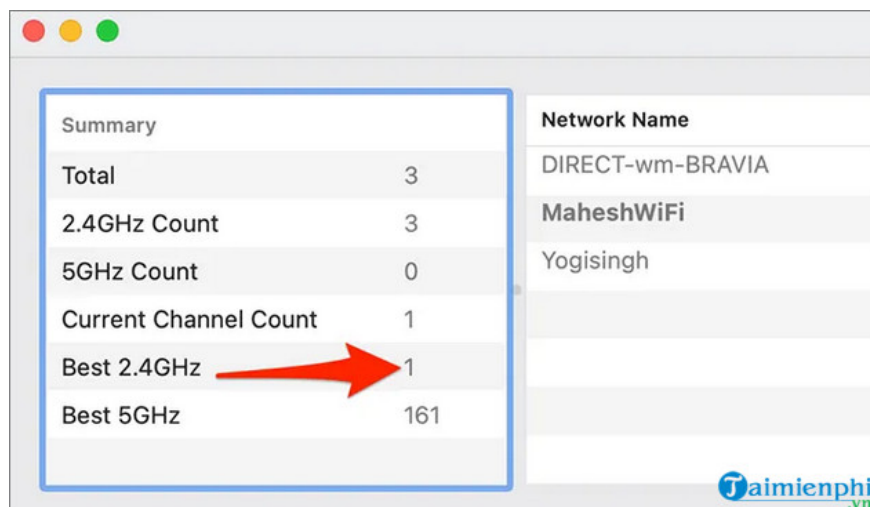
| Summary | |
|---|---|
| Total | 3 |
| 2.4GHz Count | 3 |
| 5GHz Count | 0 |
| Current Channel Count | 1 |
| Best 2.4GHz | 1 |
| Best 5GHz | 161 |

| Network Name |
|---|
| DIRECT-wm-BRAVIA |
| MaheshWiFi |
| Yogisingh |

Taimienphi.vn